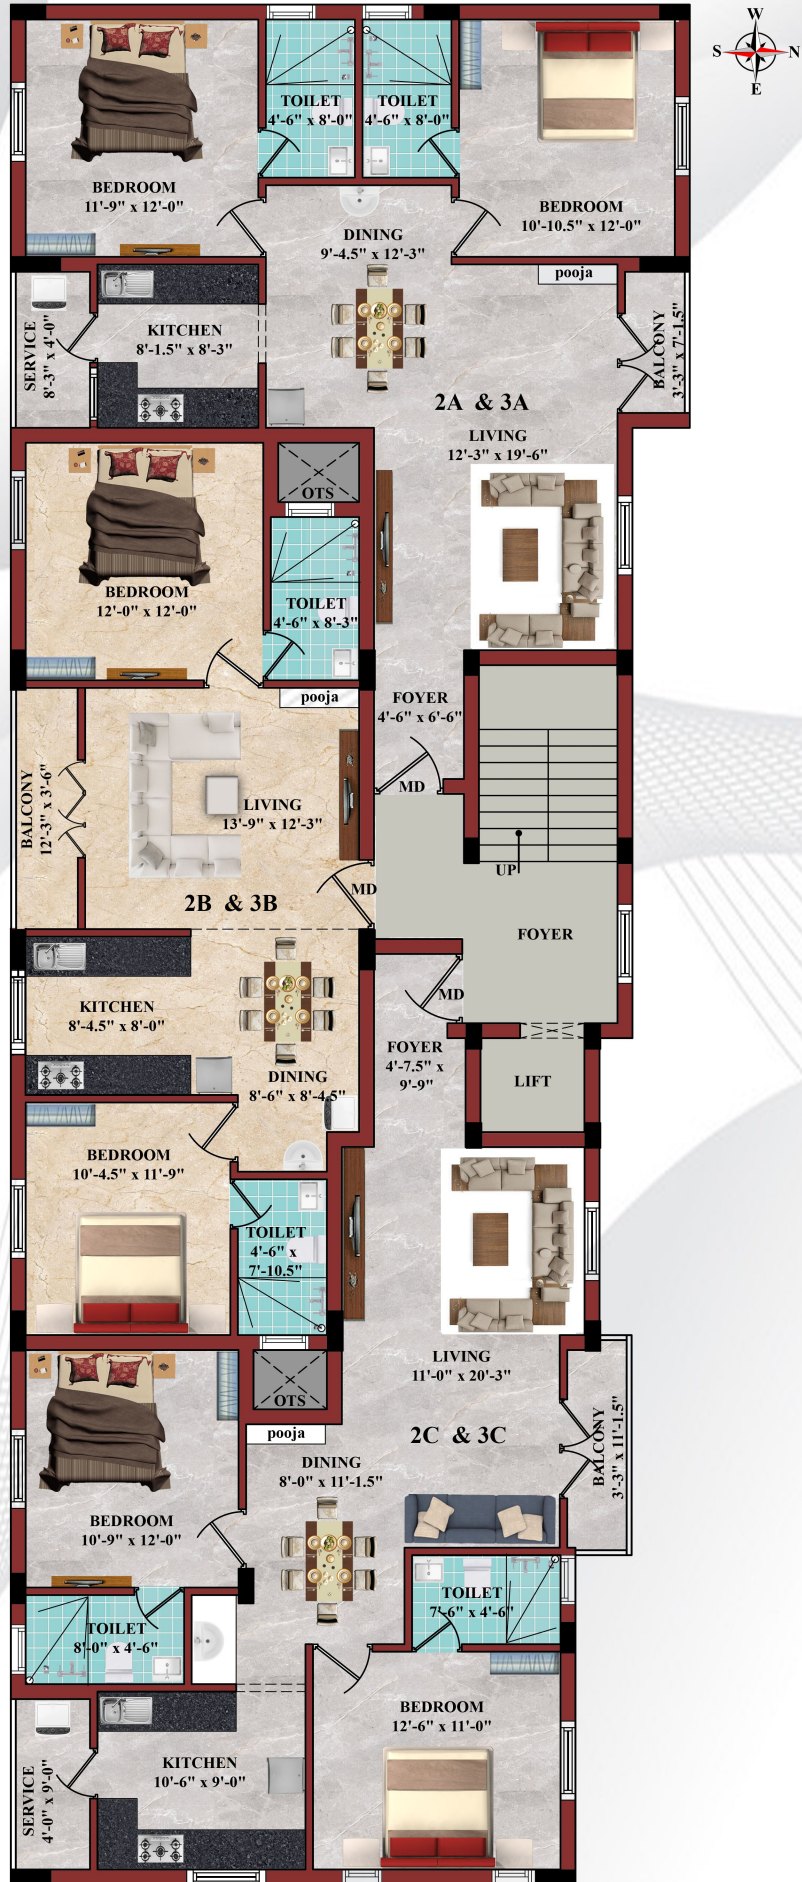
W
S
N
E

TOILET
4'-6" x 8'-0"

TOILET
4'-6" x 8'-0"

BEDROOM
11'-9" x 12'-0"

BEDROOM
10'-10.5" x 12'-0"

DINING
9'-4.5" x 12'-3"

pooja

SERVICE
8'-3" x 4'-0"

KITCHEN
8'-1.5" x 8'-3"

BALCONY
3'-3" x 7'-1.5"

2A & 3A

LIVING
12'-3" x 19'-6"

OTS

BEDROOM
12'-0" x 12'-0"

TOILET
4'-6" x 8'-3"

pooja

FOYER
4'-6" x 6'-6"

MD

BALCONY
12'-3" x 3'-6"

LIVING
13'-9" x 12'-3"

MD

UP

2B & 3B

FOYER

MD

KITCHEN
8'-4.5" x 8'-0"

FOYER
4'-7.5" x 9'-9"

LIFT

DINING
8'-6" x 8'-4.5"

BEDROOM
10'-4.5" x 11'-9"

TOILET
4'-6" x 7'-10.5"

LIVING
11'-0" x 20'-3"

OTS

pooja

2C & 3C

BALCONY
3'-3" x 11'-1.5"

DINING
8'-0" x 11'-1.5"

BEDROOM
10'-9" x 12'-0"

TOILET
7'-6" x 4'-6"

TOILET
8'-0" x 4'-6"

BEDROOM
12'-6" x 11'-0"

SERVICE
4'-0" x 9'-0"

KITCHEN
10'-6" x 9'-0"